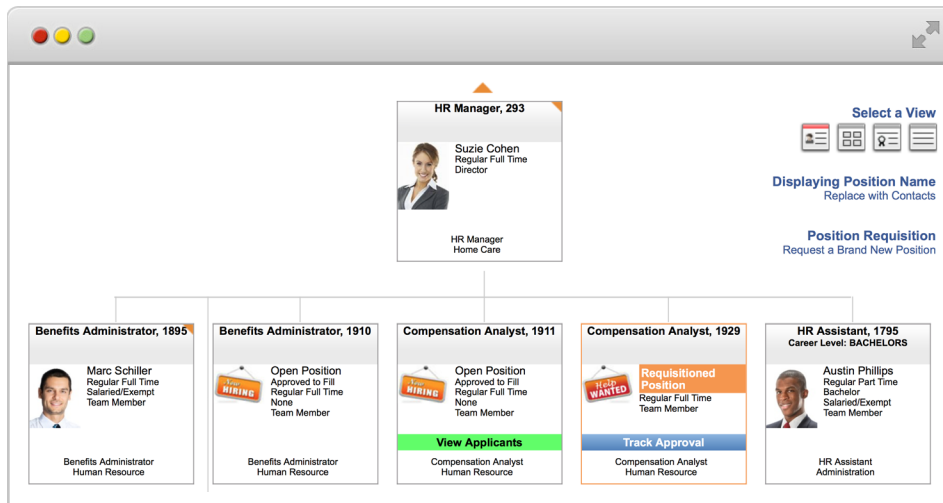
HR Manager, 293

Suzie Cohen
Regular Full Time
Director

HR Manager
Home Care

Select a View

Displaying Position Name
Replace with Contacts

Position Requisition
Request a Brand New Position

Benefits Administrator, 1895

Marc Schiller
Regular Full Time
Salaried/Exempt
Team Member

Benefits Administrator
Human Resource

Benefits Administrator, 1910

Now HIRING

Open Position
Approved to Fill
Regular Full Time
None
Team Member

Benefits Administrator
Human Resource

Compensation Analyst, 1911

Now HIRING

Open Position
Approved to Fill
Regular Full Time
None
Team Member

View Applicants

Compensation Analyst
Human Resource

Compensation Analyst, 1929

Help WANTED

Requisitioned Position
Regular Full Time
Team Member

Track Approval

Compensation Analyst
Human Resource

HR Assistant, 1795
Career Level: BACHELORS

Austin Phillips
Regular Part Time
Bachelor
Salaried/Exempt
Team Member

HR Assistant
Administration